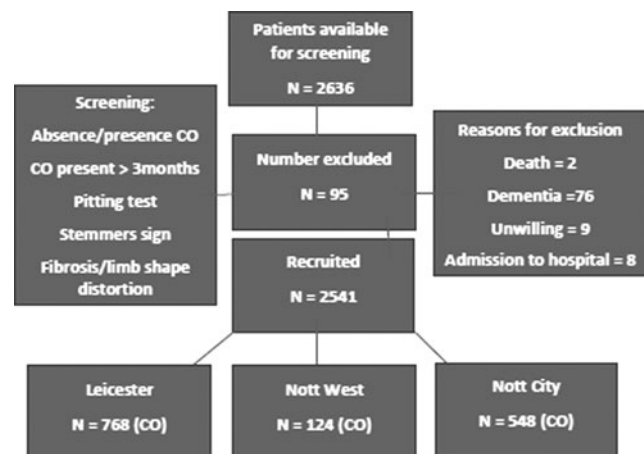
Patients available for screening
N = 2636

Screening:
Absence/presence CO
CO present > 3months
Pitting test
Stemmers sign
Fibrosis/limb shape distortion

Number excluded
N = 95

Reasons for exclusion
Death = 2
Dementia =76
Unwilling = 9
Admission to hospital = 8

Recruited
N = 2541

Leicester
N = 768 (CO)

Nott West
N = 124 (CO)

Nott City
N = 548 (CO)